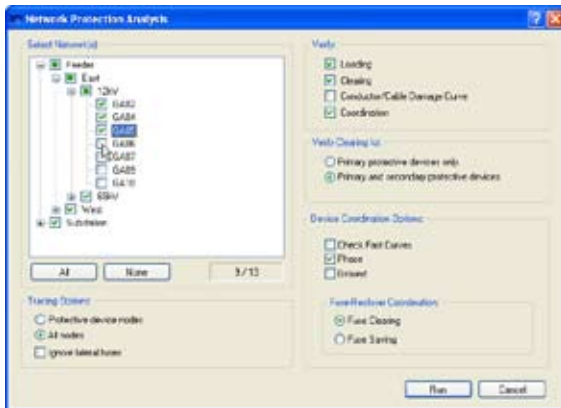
Network Protection Analysis

Select Network(s)
Feeder
East
12kV
GA82
GA84
GA85
GA86
GA87
GA89
GA810
69kV
West
Substation

All
None
9/13

Tracing Options
Protective device nodes
All nodes
Ignore lateral fuses

Verify
Loading
Clearing
Conductor/Cable Damage Curve
Coordination

Verify Clearing to
Primary protective devices only
Primary and secondary protective devices

Device Coordination Options
Check Fast Curves
Phase
Ground

Fuse-Recloser Coordination
Fuse Clearing
Fuse Saving

Run
Cancel